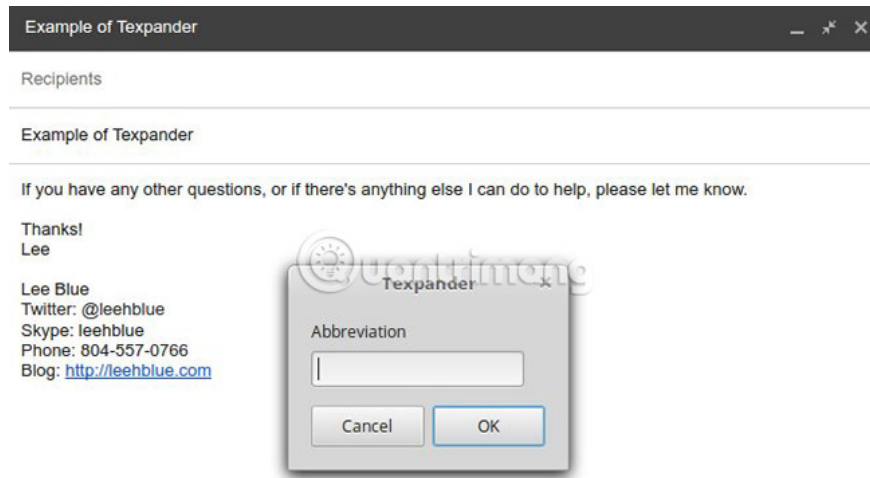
Example of Texpander

Recipients

Example of Texpander

If you have any other questions, or if there's anything else I can do to help, please let me know.

Thanks!
Lee

Lee Blue
Twitter: @leehblue
Skype: leehblue
Phone: 804-557-0766
Blog: http://leehblue.com

Quantrimang

Texpander ×

Abbreviation

Cancel OK